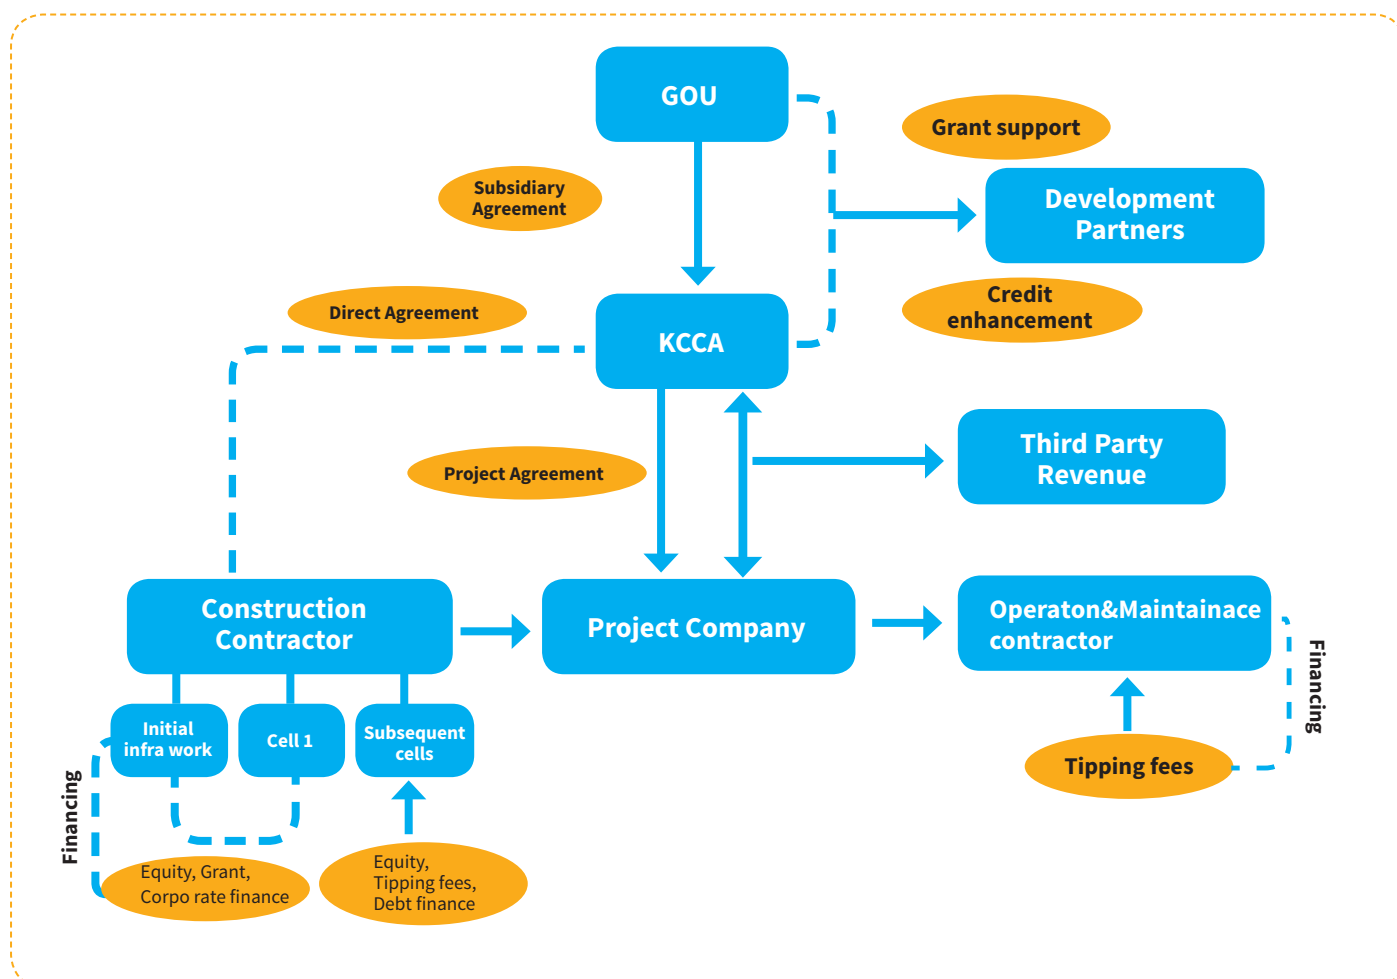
GOU

Grant support

Subsidiary Agreement

Development Partners

Credit enhancement

Direct Agreement

KCCA

Third Party Revenue

Project Agreement

Construction Contractor

Project Company

Operaton&Maintainace contractor

Financing

Initial infra work

Cell 1

Subsequent cells

Tipping fees

Financing

Equity, Grant, Corpo rate finance

Equity, Tipping fees, Debt finance